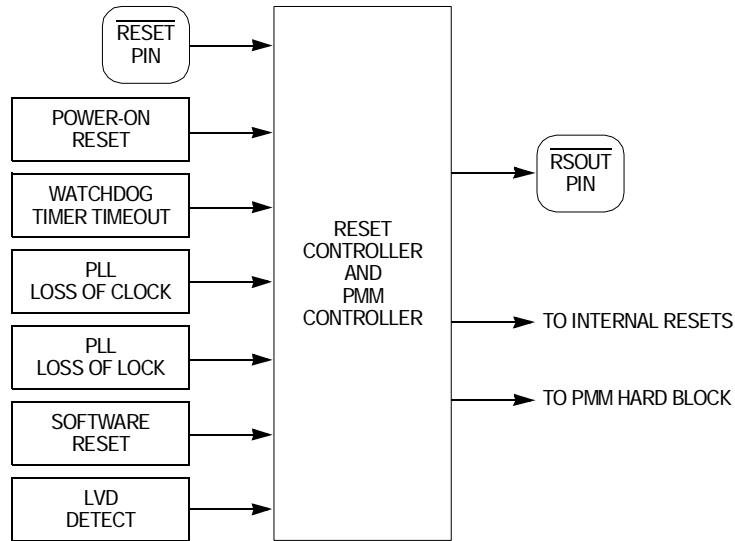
$\overline{\text{RESET}}$
PIN

POWER-ON
RESET

WATCHDOG
TIMER TIMEOUT

PLL
LOSS OF CLOCK

PLL
LOSS OF LOCK

SOFTWARE
RESET

LVD
DETECT

RESET
CONTROLLER
AND
PMM
CONTROLLER

$\overline{\text{RSOUT}}$
PIN

TO INTERNAL RESETS

TO PMM HARD BLOCK